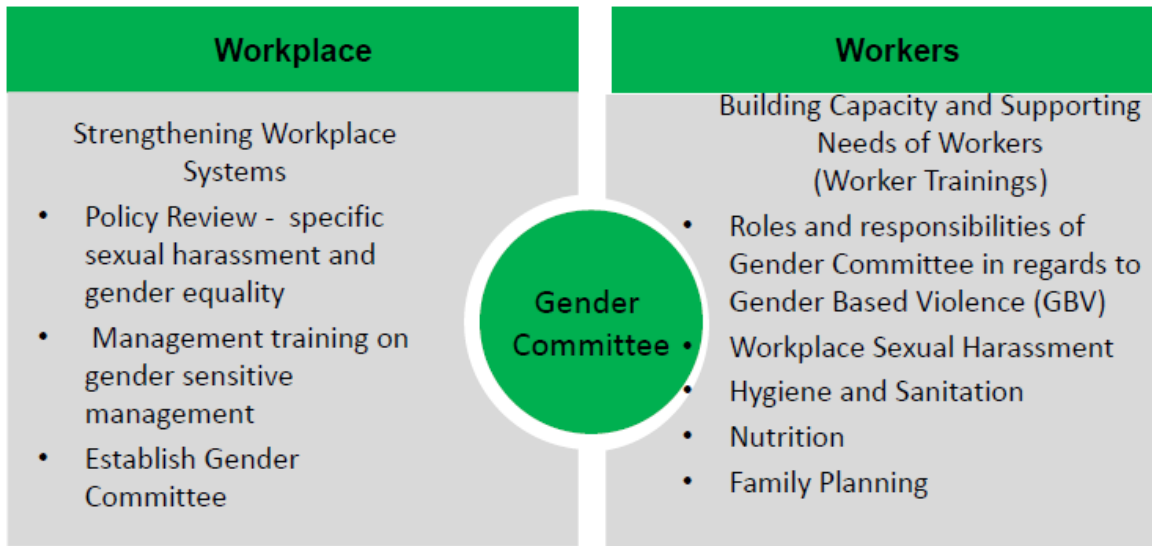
Workplace

Strengthening Workplace Systems

- Policy Review - specific sexual harassment and gender equality
- Management training on gender sensitive management
- Establish Gender Committee

Gender Committee

Workers

Building Capacity and Supporting Needs of Workers (Worker Trainings)

- Roles and responsibilities of Gender Committee in regards to Gender Based Violence (GBV)
- Workplace Sexual Harassment
- Hygiene and Sanitation
- Nutrition
- Family Planning